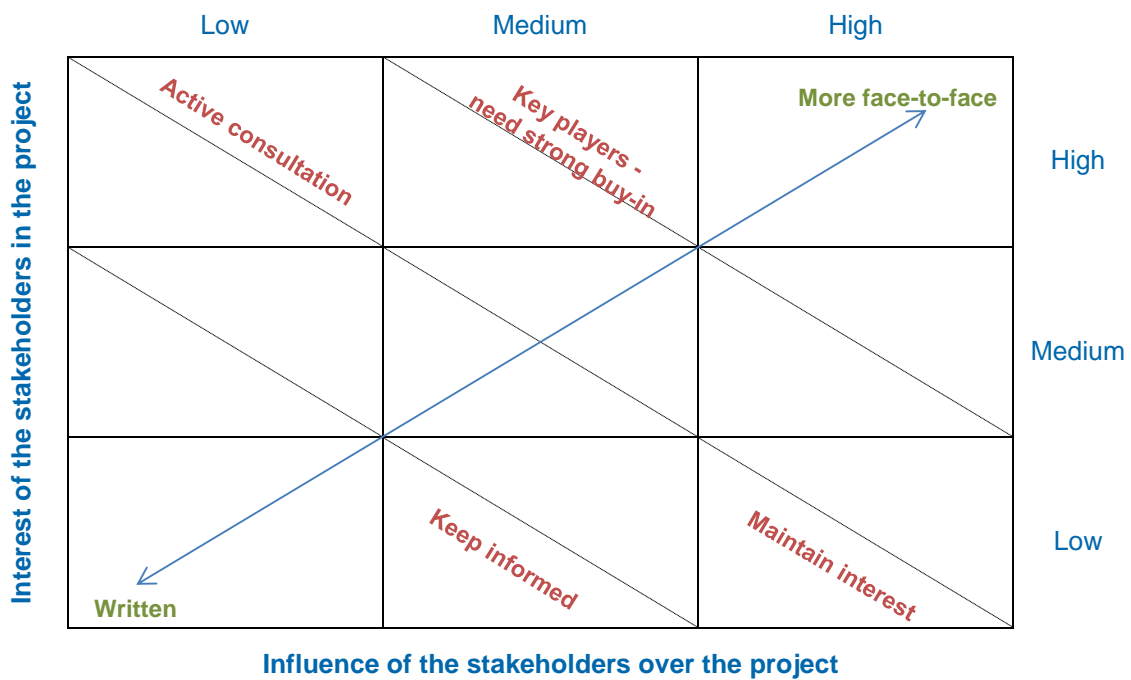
Low
Medium
High

Interest of the stakeholders in the project

Active consultation

Key players - need strong buy-in

More face-to-face

High

Medium

Keep informed

Maintain interest

Low

Written

Influence of the stakeholders over the project